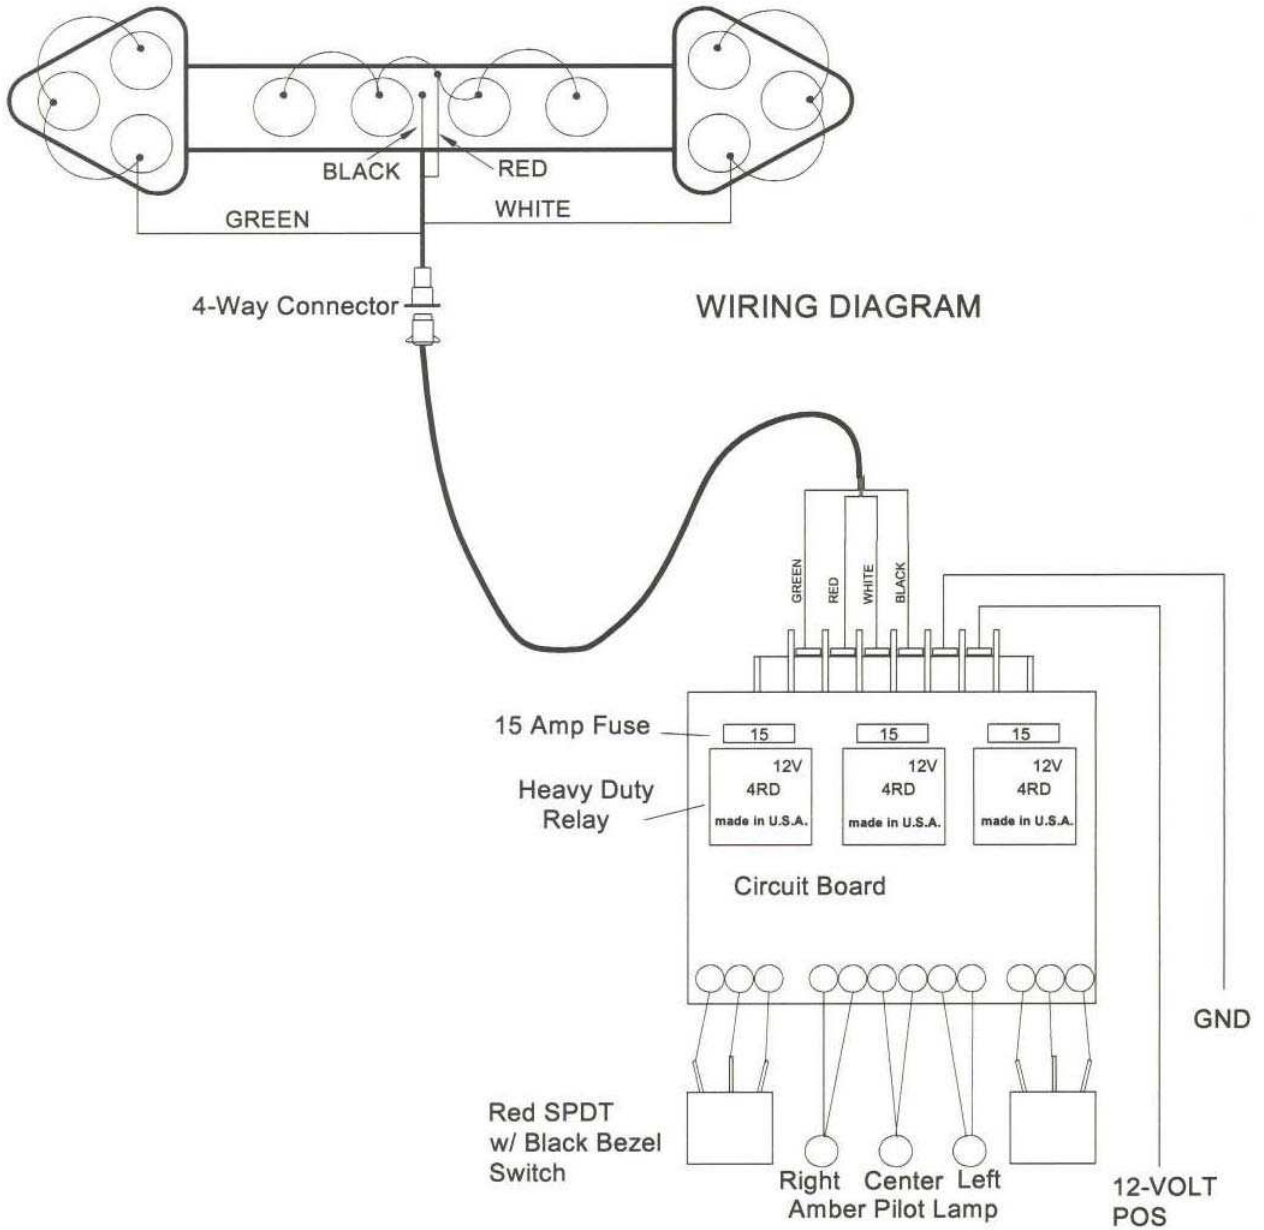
BLACK
RED
GREEN
WHITE
4-Way Connector
WIRING DIAGRAM
GREEN
RED
WHITE
BLACK
15 Amp Fuse
15
15
15
Heavy Duty Relay
12V
4RD
made in U.S.A.
12V
4RD
made in U.S.A.
12V
4RD
made in U.S.A.
Circuit Board
GND
Red SPDT w/ Black Bezel Switch
Right Center Left
Amber Pilot Lamp
12-VOLT POS